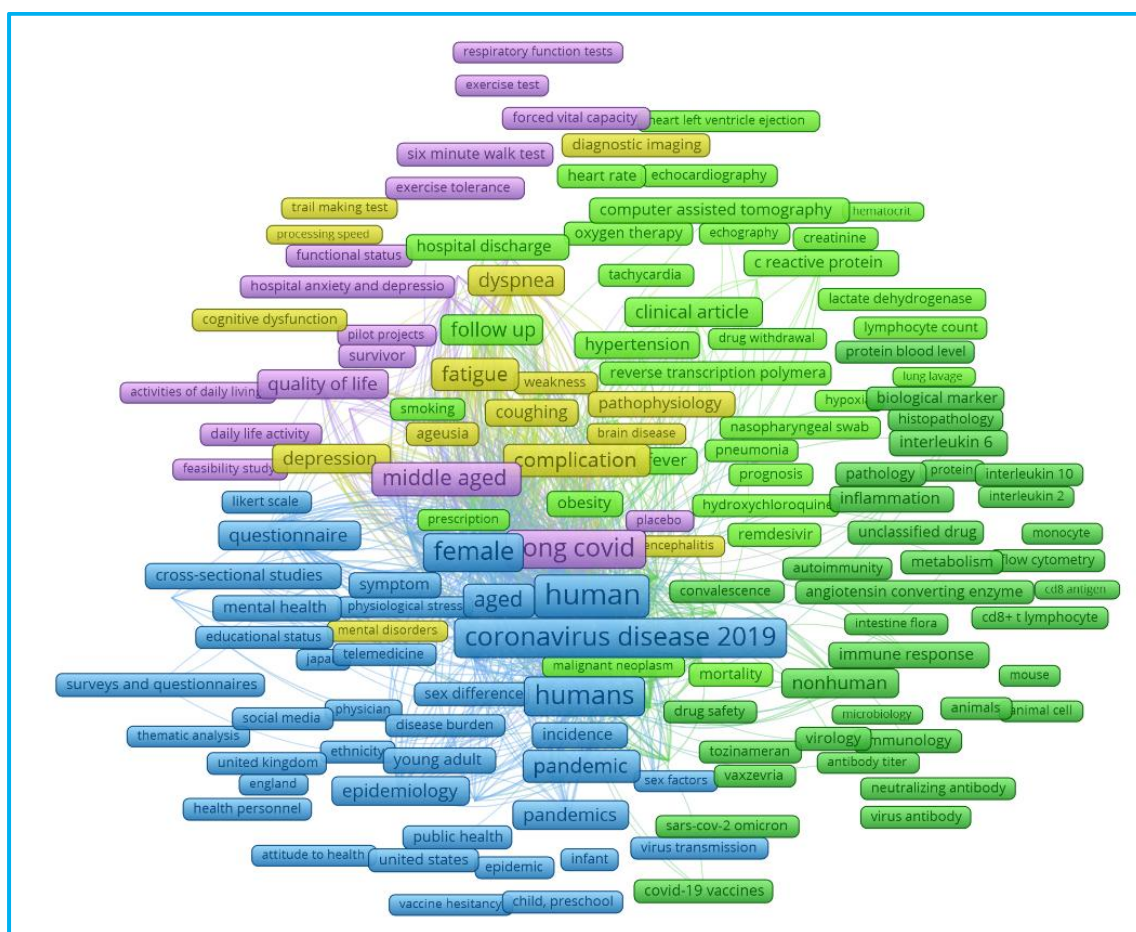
respiratory function tests
exercise test
forced vital capacity
heart left ventricle ejection
diagnostic imaging
six minute walk test
heart rate
echocardiography
exercise tolerance
trail making test
computer assisted tomography
hematocrit
processing speed
oxygen therapy
echography
creatinine
functional status
hospital discharge
c reactive protein
dyspnea
tachycardia
hospital anxiety and depressio
lactate dehydrogenase
clinical article
cognitive dysfunction
follow up
lymphocyte count
pilot projects
drug withdrawal
hypertension
survivor
protein blood level
fatigue
reverse transcription polymera
lung lavage
quality of life
weakness
activities of daily living
hypoxi
biological marker
smoking
coughing
pathophysiology
histopathology
daily life activity
ageusia
brain disease
nasopharyngeal swab
interleukin 6
depression
complication
fever
pneumonia
feasibility study
middle aged
prognosis
pathology
protein
interleukin 10
interleukin 2
likert scale
obesity
inflammation
hydroxychloroquine
prescription
placebo
unclassified drug
monocyte
questionnaire
female
long covid
encephalitis
remdesivir
metabolism
flow cytometry
symptom
autoimmunity
cross-sectional studies
human
convalescence
angiotensin converting enzyme
cd8 antigen
physiological stress
aged
mental health
intestine flora
cd8+ t lymphocyte
educational status
mental disorders
coronavirus disease 2019
telemedicine
immune response
japan
malignant neoplasm
mortality
mouse
surveys and questionnaires
nonhuman
sex difference
humans
physician
drug safety
microbiology
animals
animal cell
social media
disease burden
thematic analysis
immunology
incidence
virology
ethnicity
tozinameran
united kingdom
young adult
antibody titer
pandemic
england
sex factors
vaxzevria
epidemiology
neutralizing antibody
health personnel
virus antibody
pandemics
sars-cov-2 omicron
public health
virus transmission
attitude to health
united states
infant
epidemic
covid-19 vaccines
vaccine hesitancy
child, preschool